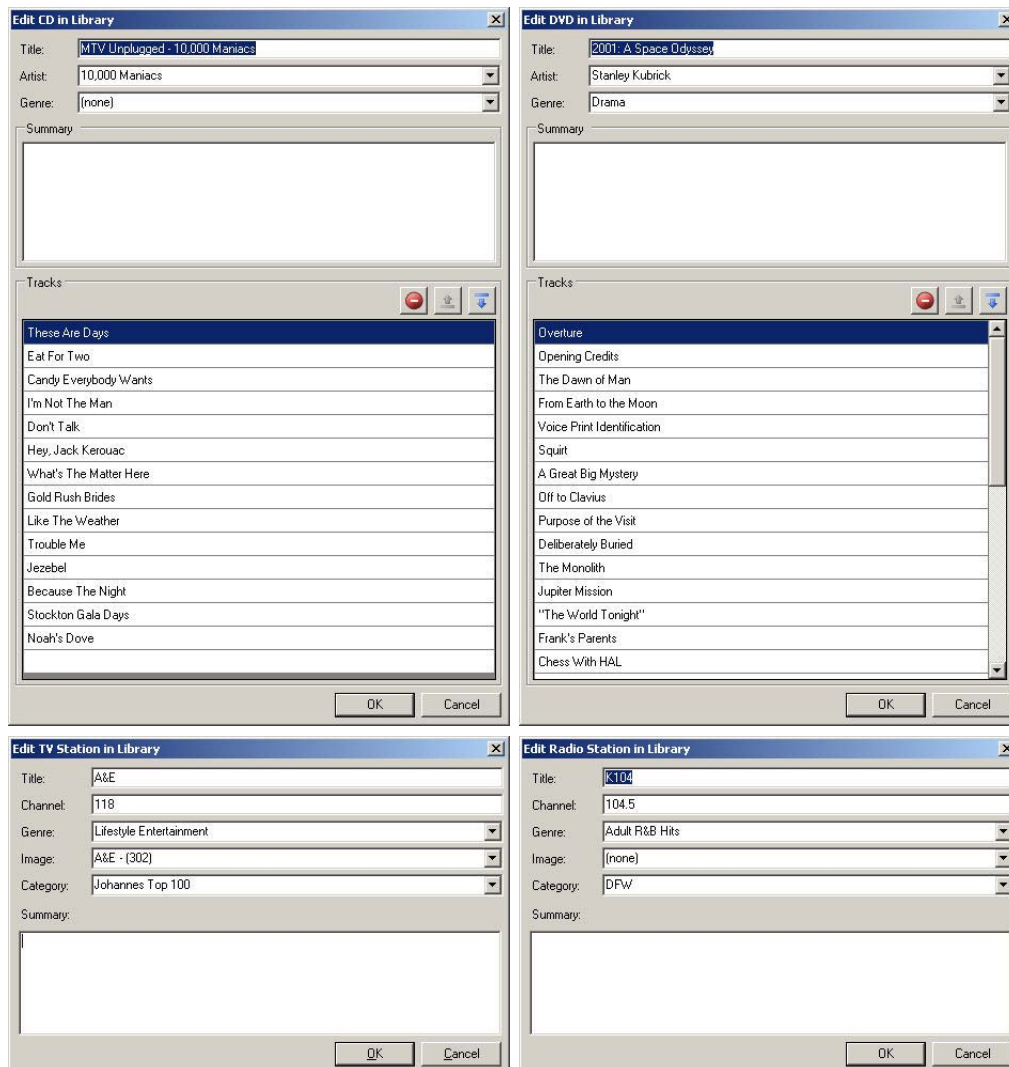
Edit CD in Library

Title: MTV Unplugged - 10,000 Maniacs

Artist: 10,000 Maniacs

Genre: (none)

Summary

Tracks

These Are Days
Eat For Two
Candy Everybody Wants
I'm Not The Man
Don't Talk
Hey, Jack Kerouac
What's The Matter Here
Gold Rush Brides
Like The Weather
Trouble Me
Jezebel
Because The Night
Stockton Gala Days
Noah's Dove

OK Cancel

Edit DVD in Library

Title: 2001: A Space Odyssey

Artist: Stanley Kubrick

Genre: Drama

Summary

Tracks

Overture
Opening Credits
The Dawn of Man
From Earth to the Moon
Voice Print Identification
Squirt
A Great Big Mystery
Off to Clavius
Purpose of the Visit
Deliberately Buried
The Monolith
Jupiter Mission
"The World Tonight"
Frank's Parents
Chess With HAL

OK Cancel

Edit TV Station in Library

Title: A&E

Channel: 118

Genre: Lifestyle Entertainment

Image: A&E - (302)

Category: Johannes Top 100

Summary:

OK Cancel

Edit Radio Station in Library

Title: K104

Channel: 104.5

Genre: Adult R&B Hits

Image: (none)

Category: DFW

Summary:

OK Cancel